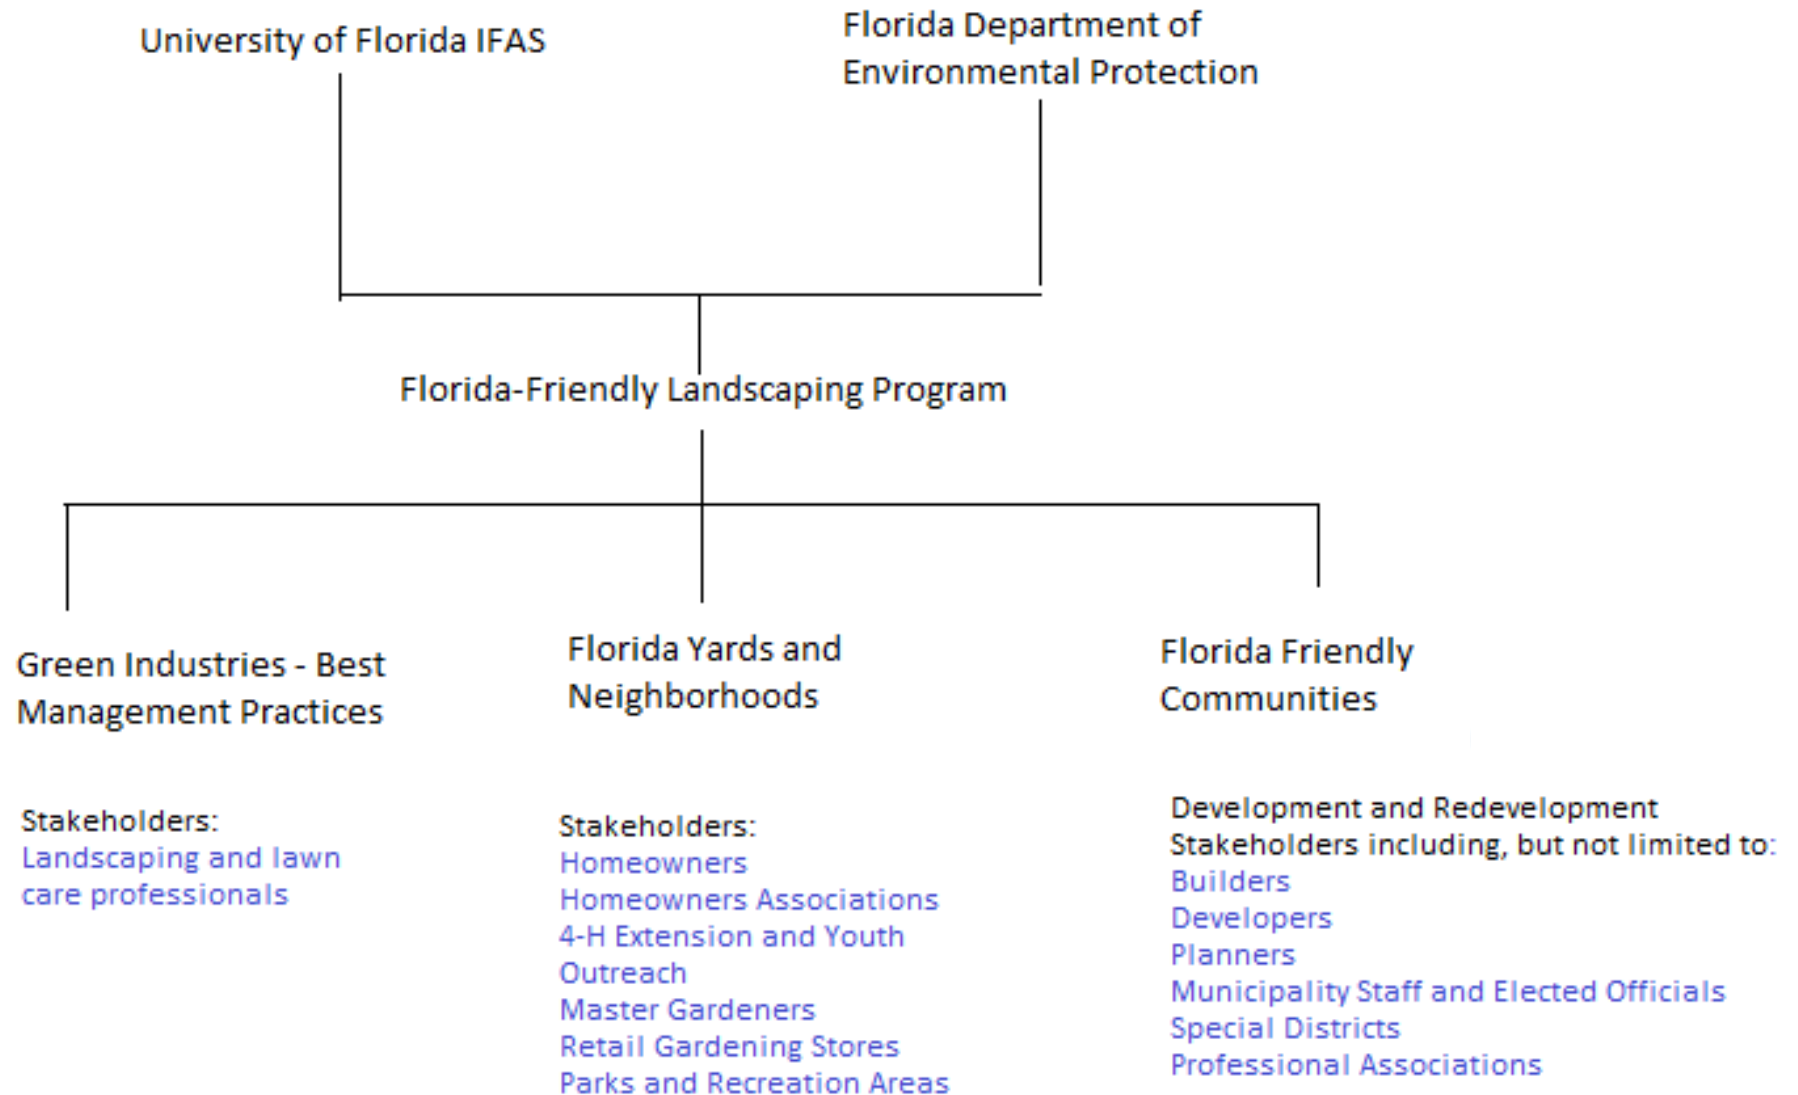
University of Florida IFAS

Florida Department of Environmental Protection

Florida-Friendly Landscaping Program

Green Industries - Best Management Practices

Stakeholders:
Landscaping and lawn care professionals

Florida Yards and Neighborhoods

Stakeholders:
Homeowners
Homeowners Associations
4-H Extension and Youth Outreach
Master Gardeners
Retail Gardening Stores
Parks and Recreation Areas

Florida Friendly Communities

Development and Redevelopment Stakeholders including, but not limited to:
Builders
Developers
Planners
Municipality Staff and Elected Officials
Special Districts
Professional Associations